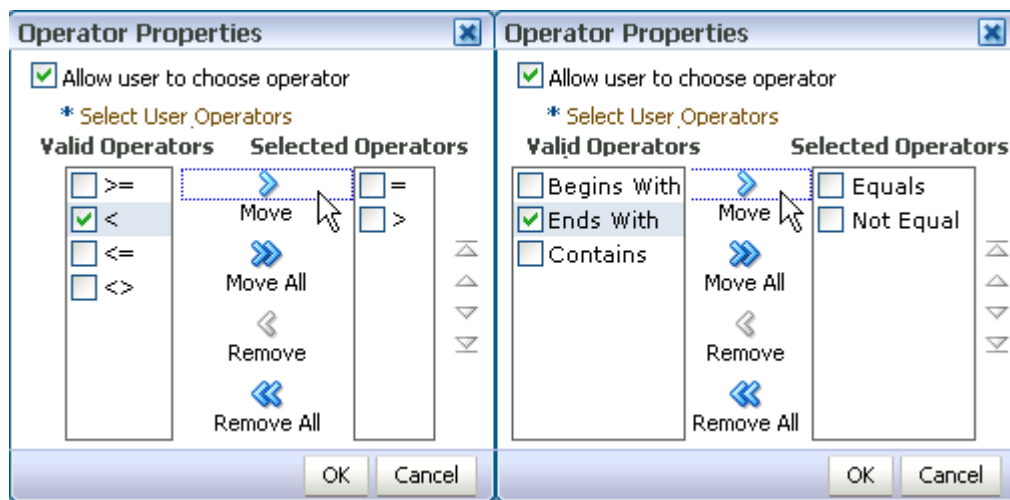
Operator Properties

Allow user to choose operator

* Select User Operators

Valid Operators

Selected Operators

>=

<

<=

<>

Move

Move All

Remove

Remove All

=

>

OK

Cancel

Operator Properties

Allow user to choose operator

* Select User Operators

Valid Operators

Selected Operators

Begins With

Ends With

Contains

Move

Move All

Remove

Remove All

Equals

Not Equal

OK

Cancel